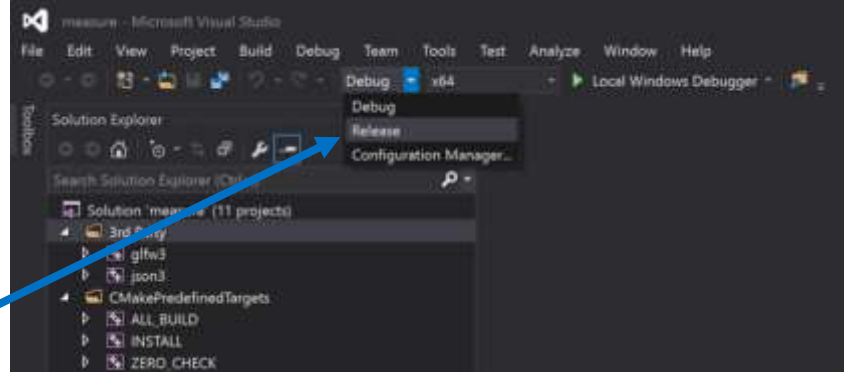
measure - Microsoft Visual Studio

File Edit View Project Build Debug Team Tools Test Analyze Window Help

Debug x64 Local Windows Debugger

Debug
Release
Configuration Manager...

Toolbox

Solution Explorer

Search Solution Explorer (Ctrl+;)

Solution 'measure' (11 projects)
3rd Party
glfw3
json3
CMakePredefinedTargets
ALL_BUILD
INSTALL
ZERO_CHECK